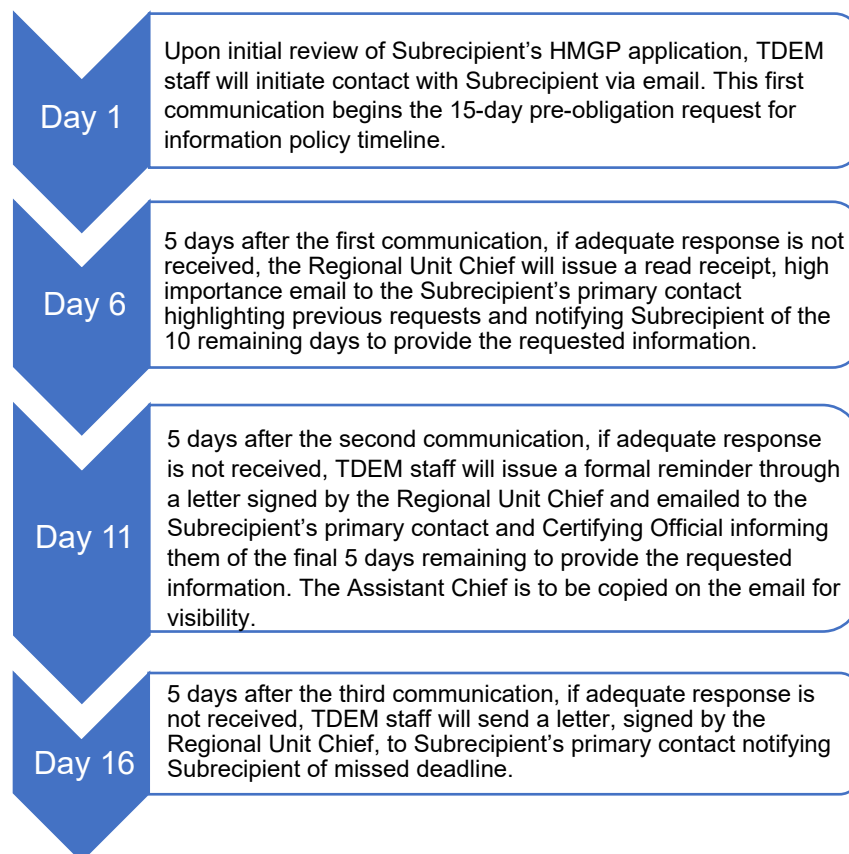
Day 1

Upon initial review of Subrecipient's HMGP application, TDEM staff will initiate contact with Subrecipient via email. This first communication begins the 15-day pre-obligation request for information policy timeline.

Day 6

5 days after the first communication, if adequate response is not received, the Regional Unit Chief will issue a read receipt, high importance email to the Subrecipient's primary contact highlighting previous requests and notifying Subrecipient of the 10 remaining days to provide the requested information.

Day 11

5 days after the second communication, if adequate response is not received, TDEM staff will issue a formal reminder through a letter signed by the Regional Unit Chief and emailed to the Subrecipient's primary contact and Certifying Official informing them of the final 5 days remaining to provide the requested information. The Assistant Chief is to be copied on the email for visibility.

Day 16

5 days after the third communication, if adequate response is not received, TDEM staff will send a letter, signed by the Regional Unit Chief, to Subrecipient's primary contact notifying Subrecipient of missed deadline.